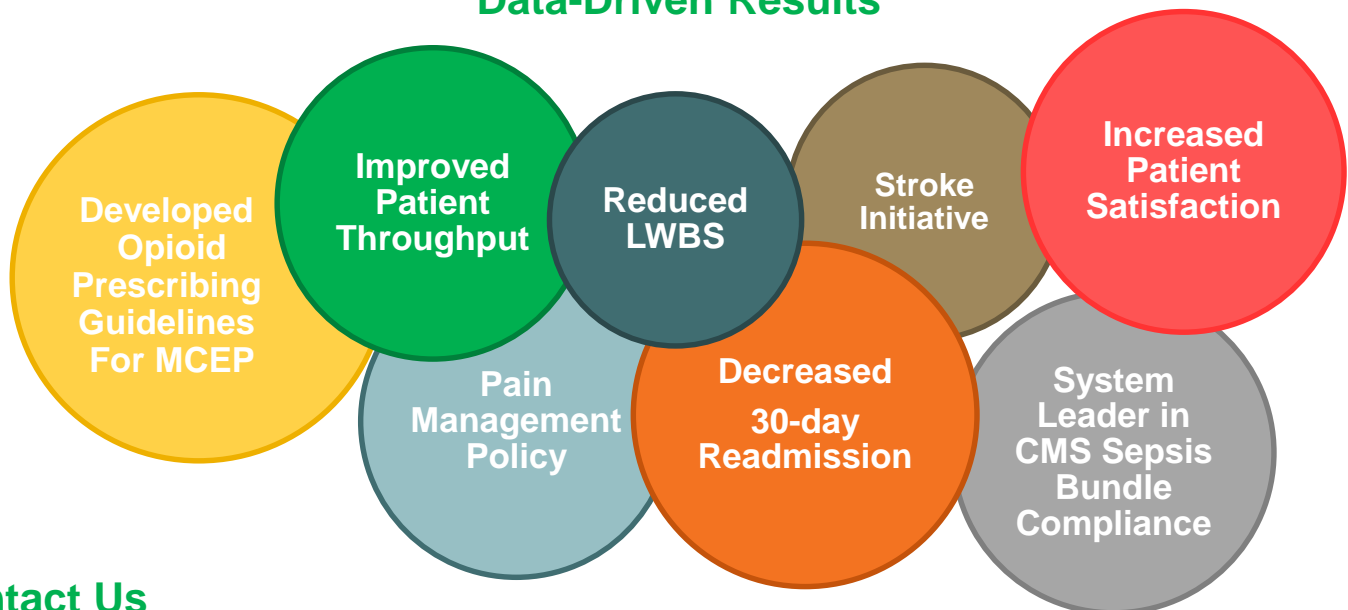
Data-Driven Results

Developed Opioid Prescribing Guidelines For MCEP

Improved Patient Throughput

Reduced LWBS

Stroke Initiative

Increased Patient Satisfaction

Pain Management Policy

Decreased 30-day Readmission

System Leader in CMS Sepsis Bundle Compliance

ntact Us